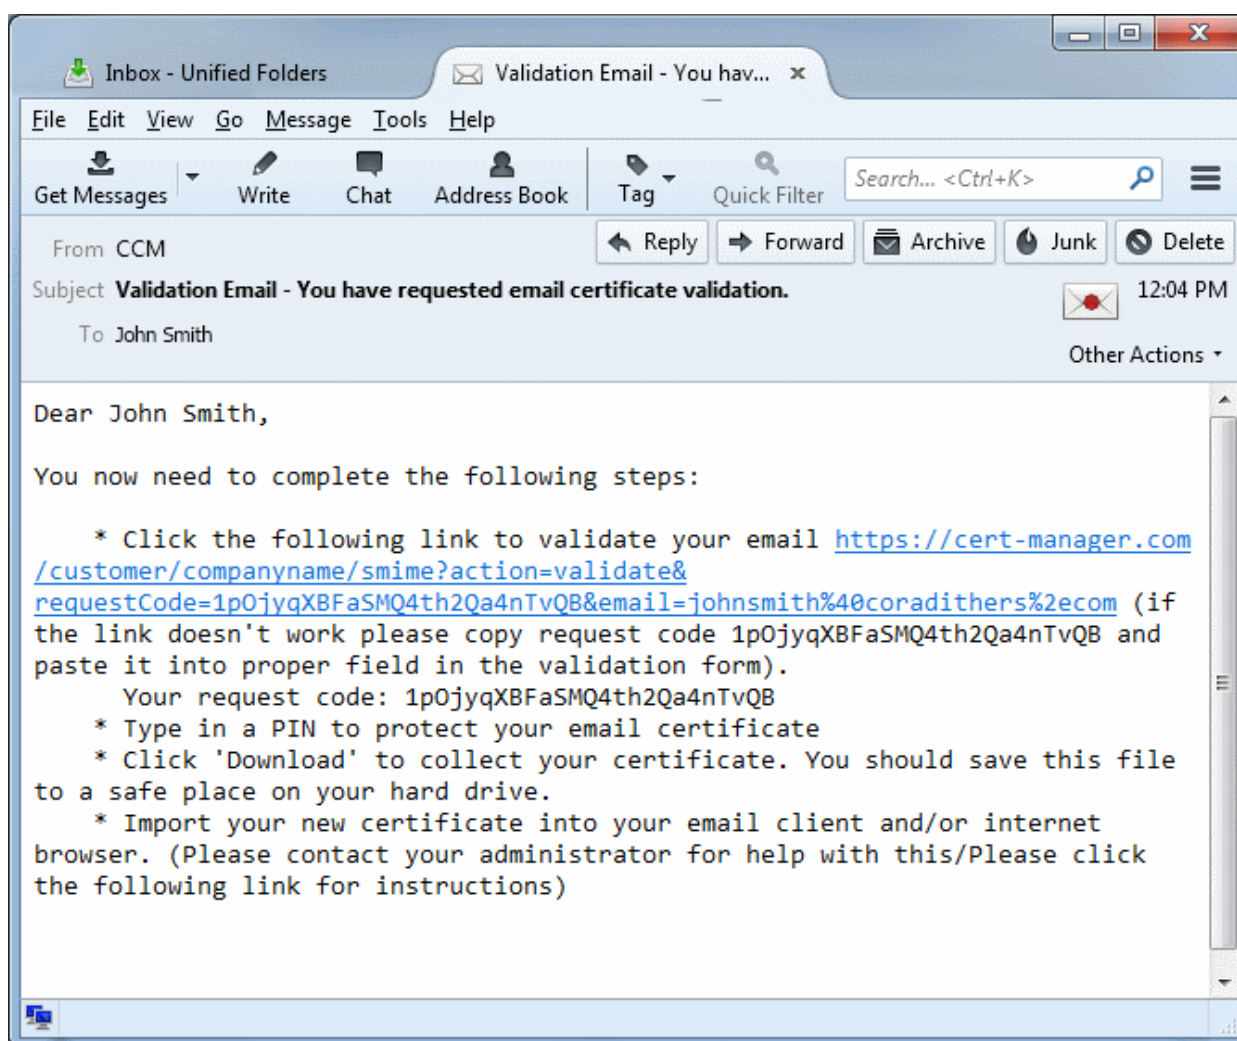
Inbox - Unified Folders

Validation Email - You hav... ×

File Edit View Go Message Tools Help

Get Messages Write Chat Address Book Tag Quick Filter Search... <Ctrl+K>

From CCM

Reply Forward Archive Junk Delete

Subject Validation Email - You have requested email certificate validation.

12:04 PM

To John Smith

Other Actions

Dear John Smith,

You now need to complete the following steps:

* Click the following link to validate your email https://cert-manager.com/customer/companyname/smime?action=validate&requestCode=1pOjyqXBFaSMQ4th2Qa4nTvQB&email=johnsmith%40coradithers%2ecom (if the link doesn't work please copy request code 1pOjyqXBFaSMQ4th2Qa4nTvQB and paste it into proper field in the validation form).
Your request code: 1pOjyqXBFaSMQ4th2Qa4nTvQB
* Type in a PIN to protect your email certificate
* Click 'Download' to collect your certificate. You should save this file to a safe place on your hard drive.
* Import your new certificate into your email client and/or internet browser. (Please contact your administrator for help with this/Please click the following link for instructions)